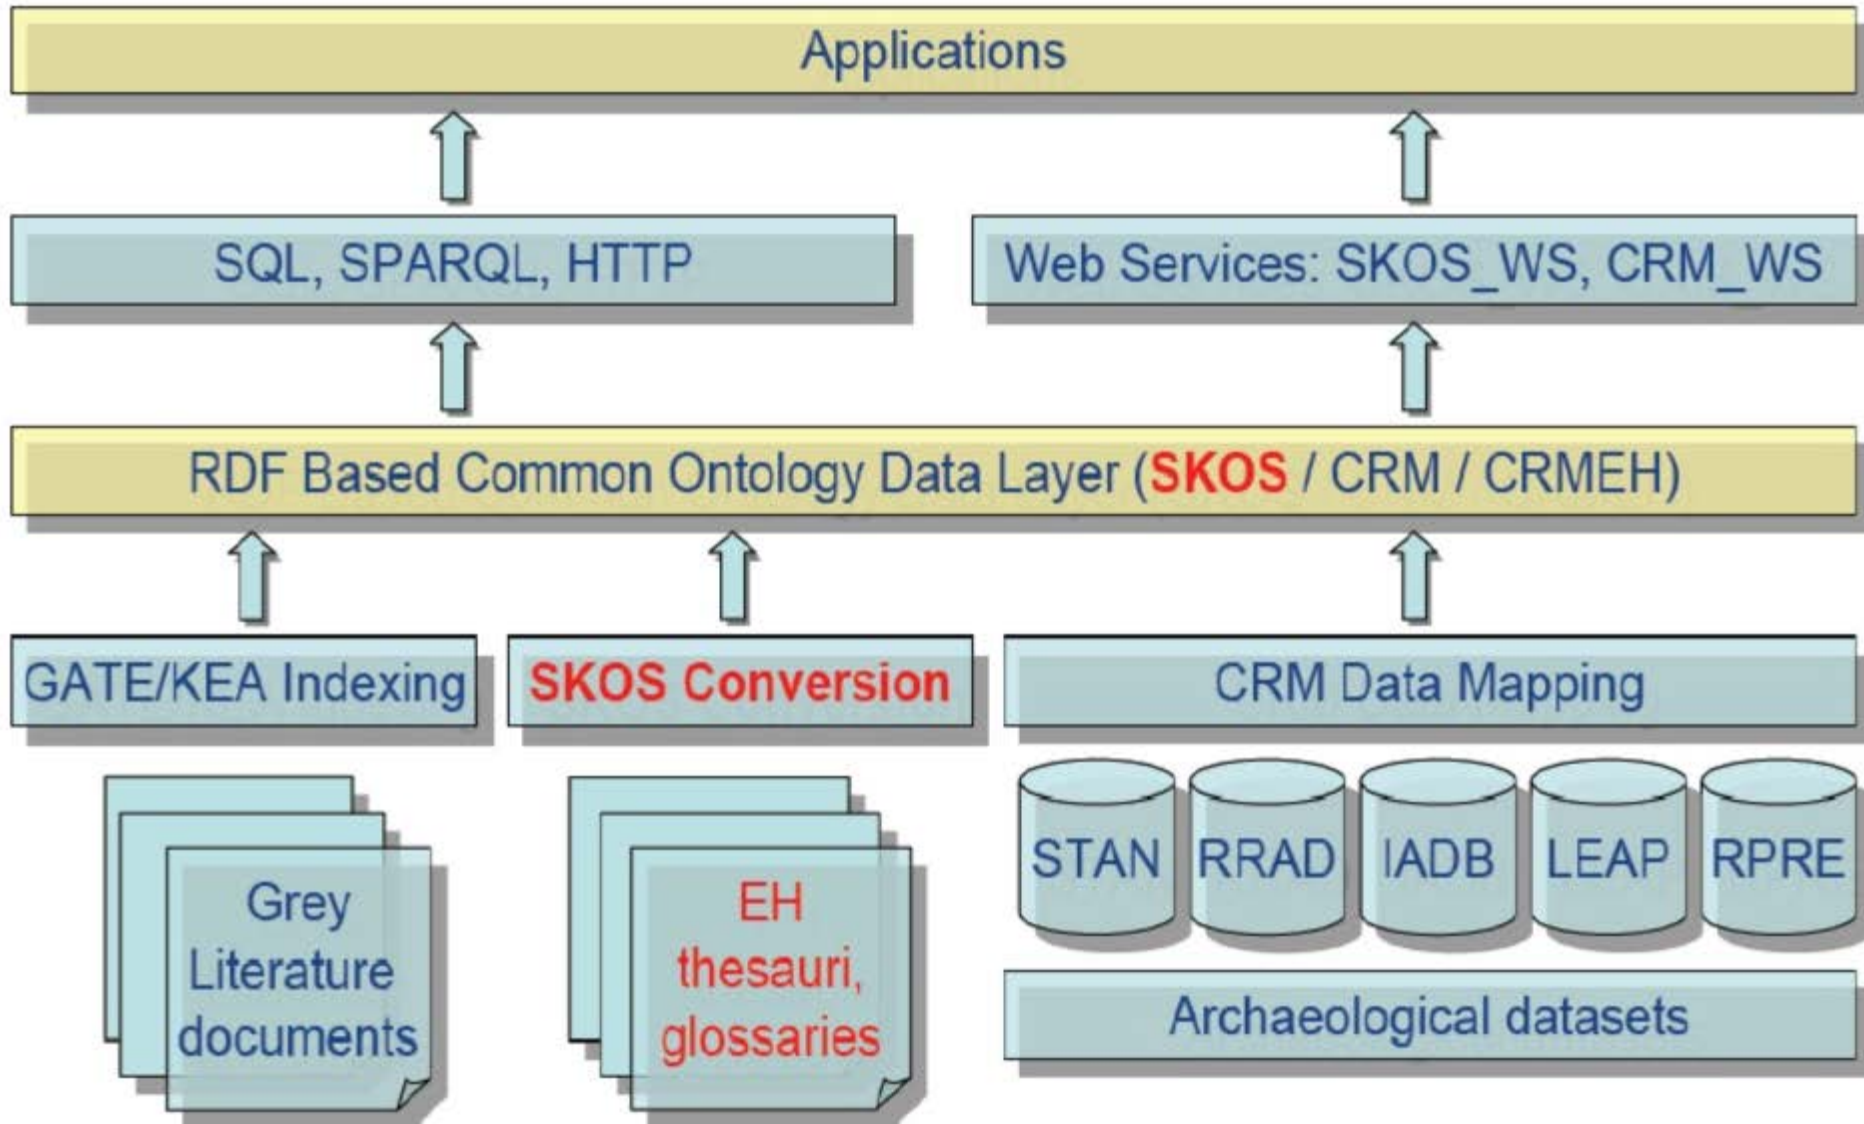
Applications

SQL, SPARQL, HTTP

Web Services: SKOS_WS, CRM_WS

RDF Based Common Ontology Data Layer (SKOS / CRM / CRMEH)

GATE/KEA Indexing

SKOS Conversion

CRM Data Mapping

Grey Literature documents

EH thesauri, glossaries

STAN

RRAD

IADB

LEAP

RPRE

Archaeological datasets